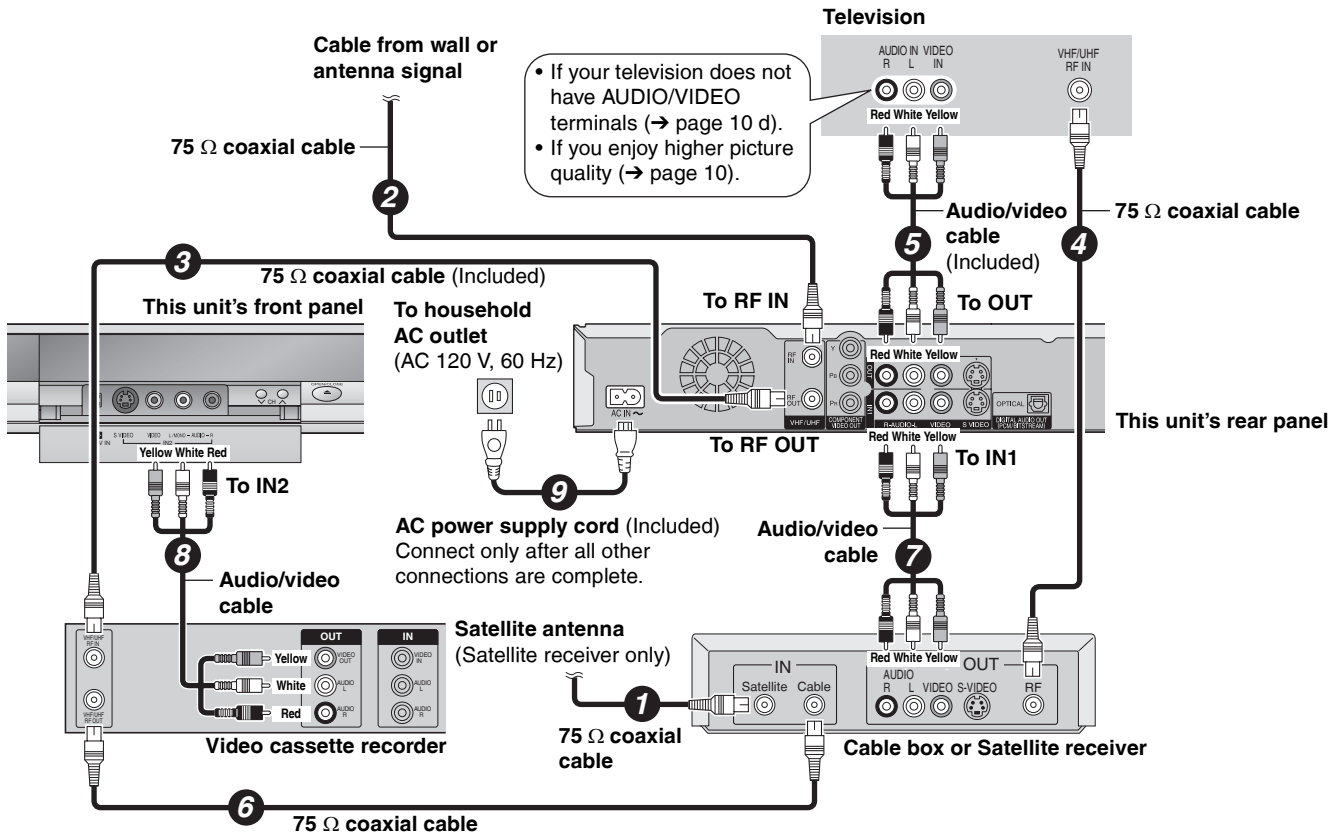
Television

AUDIO IN VIDEO
R L IN

VHF/UHF
RF IN

Red White Yellow

Cable from wall or antenna signal

• If your television does not have AUDIO/VIDEO terminals (➔ page 10 d).
• If you enjoy higher picture quality (➔ page 10).

75 Ω coaxial cable

2

Audio/video cable (Included)

75 Ω coaxial cable

5

4

3

75 Ω coaxial cable (Included)

This unit's front panel

To household AC outlet (AC 120 V, 60 Hz)

To RF IN

To OUT

Red White Yellow

RF IN

RF OUT

VHF/UHF

COMPONENT VIDEO OUT

AC IN ~

OPTICAL

DIGITAL AUDIO OUT (PCM/BITSTREAM)

R-AUDIO-L VIDEO S VIDEO

This unit's rear panel

To RF OUT

Red White Yellow

To IN1

S VIDEO VIDEO L/MONO – AUDIO – R

IN2

Yellow White Red

To IN2

9

AC power supply cord (Included)
Connect only after all other connections are complete.

Audio/video cable

8

7

Audio/video cable

OUT

IN

Satellite antenna
(Satellite receiver only)

Red White Yellow

OUT

IN

Satellite Cable

AUDIO
R L VIDEO S-VIDEO

RF

VHF/UHF RF IN

VHF/UHF RF OUT

Yellow

VIDEO OUT

VIDEO IN

White

AUDIO L

AUDIO L

Red

AUDIO R

AUDIO R

1

Video cassette recorder

75 Ω coaxial cable

Cable box or Satellite receiver

6

75 Ω coaxial cable